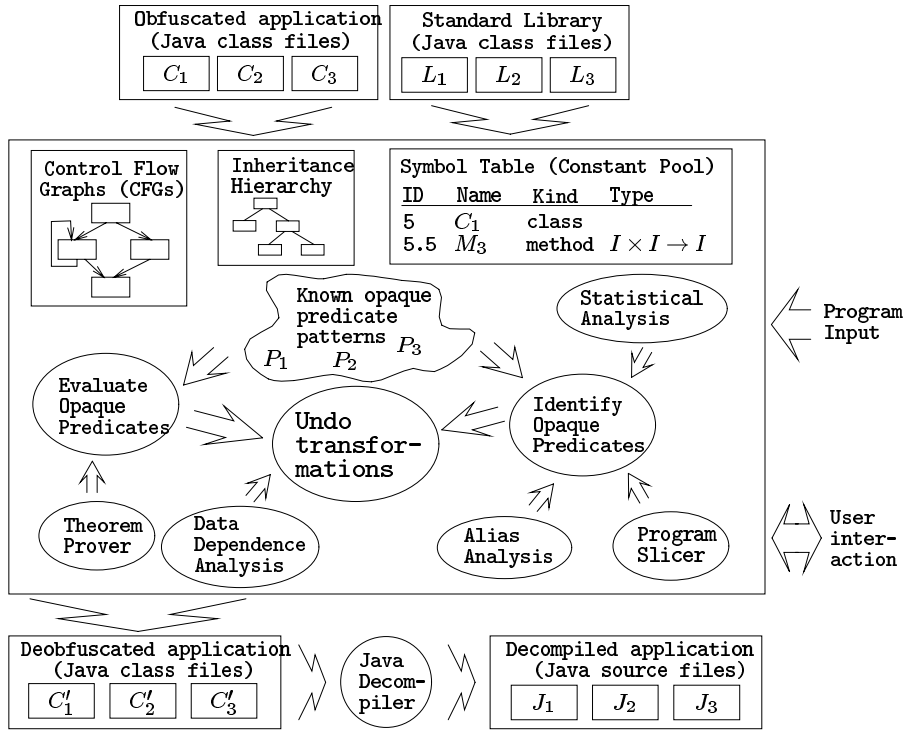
Obfuscated application
(Java class files)
$C_1$ $C_2$ $C_3$

Standard Library
(Java class files)
$L_1$ $L_2$ $L_3$

Control Flow Graphs (CFGs)

Inheritance Hierarchy

Symbol Table (Constant Pool)

| ID | Name | Kind | Type |
|---|---|---|---|
| 5 | $C_1$ | class | |
| 5.5 | $M_3$ | method | $I \times I \to I$ |

Known opaque predicate patterns
$P_1$ $P_2$ $P_3$

Statistical Analysis

Program Input

Evaluate Opaque Predicates

Undo transformations

Identify Opaque Predicates

Theorem Prover

Data Dependence Analysis

Alias Analysis

Program Slicer

User interaction

Deobfuscated application
(Java class files)
$C'_1$ $C'_2$ $C'_3$

Java Decompiler

Decompiled application
(Java source files)
$J_1$ $J_2$ $J_3$